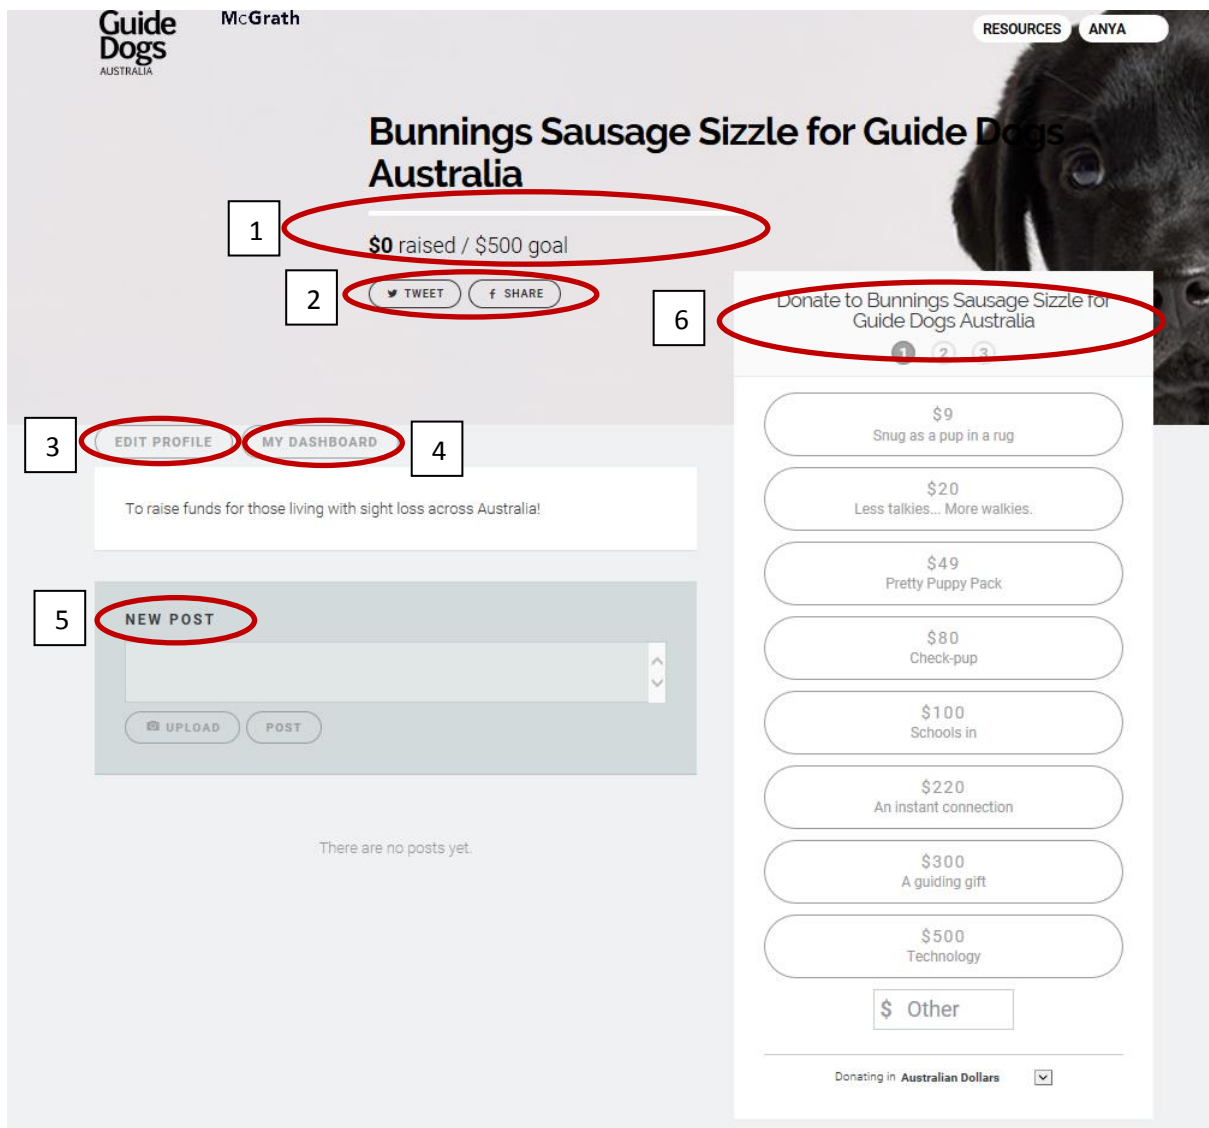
Guide Dogs AUSTRALIA

McGrath

RESOURCES ANYA

Bunnings Sausage Sizzle for Guide Dogs Australia

1

$0 raised / $500 goal

2

TWEET SHARE

6

Donate to Bunnings Sausage Sizzle for Guide Dogs Australia

1 2 3

3

EDIT PROFILE

MY DASHBOARD

4

To raise funds for those living with sight loss across Australia!

5

NEW POST

UPLOAD POST

There are no posts yet.

$9
Snug as a pup in a rug

$20
Less talkies... More walkies.

$49
Pretty Puppy Pack

$80
Check-pup

$100
Schools in

$220
An instant connection

$300
A guiding gift

$500
Technology

$ Other

Donating in Australian Dollars